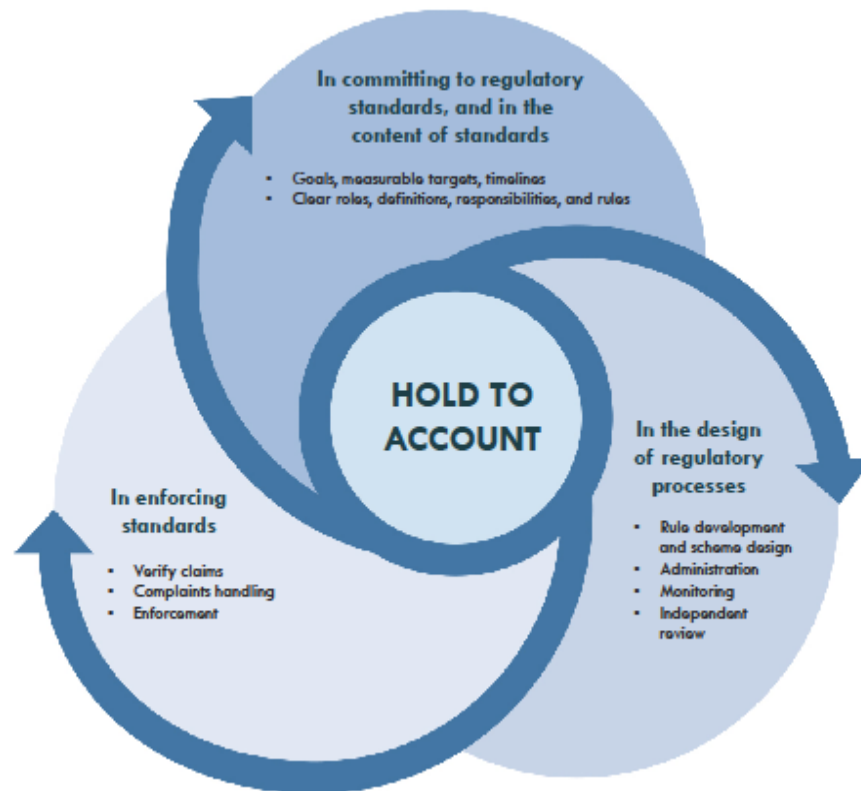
In committing to regulatory standards, and in the content of standards

- Goals, measurable targets, timelines
- Clear roles, definitions, responsibilities, and rules

HOLD TO ACCOUNT

In the design of regulatory processes

- Rule development and scheme design
- Administration
- Monitoring
- Independent review

In enforcing standards

- Verify claims
- Complaints handling
- Enforcement